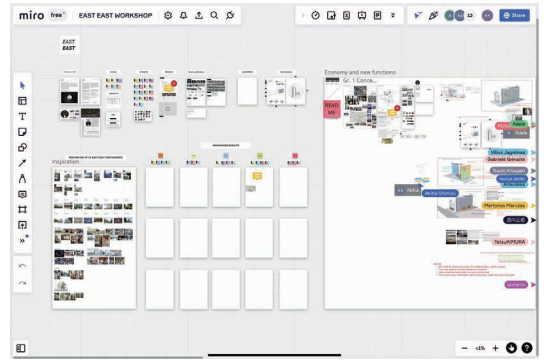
miro free EAST EAST WORKSHOP

Share

EAST EAST

Inspiration

Economy and new functions

Gr. 1 Conce...

READ ME

Aalto

Vilius Jagminas

Gabriele Ibrahim

Naoki Kitagaki

Mariya Akkila

Akiha

Akiha Shimizu

Martynas Marozas

TetsuKIMURA

13%